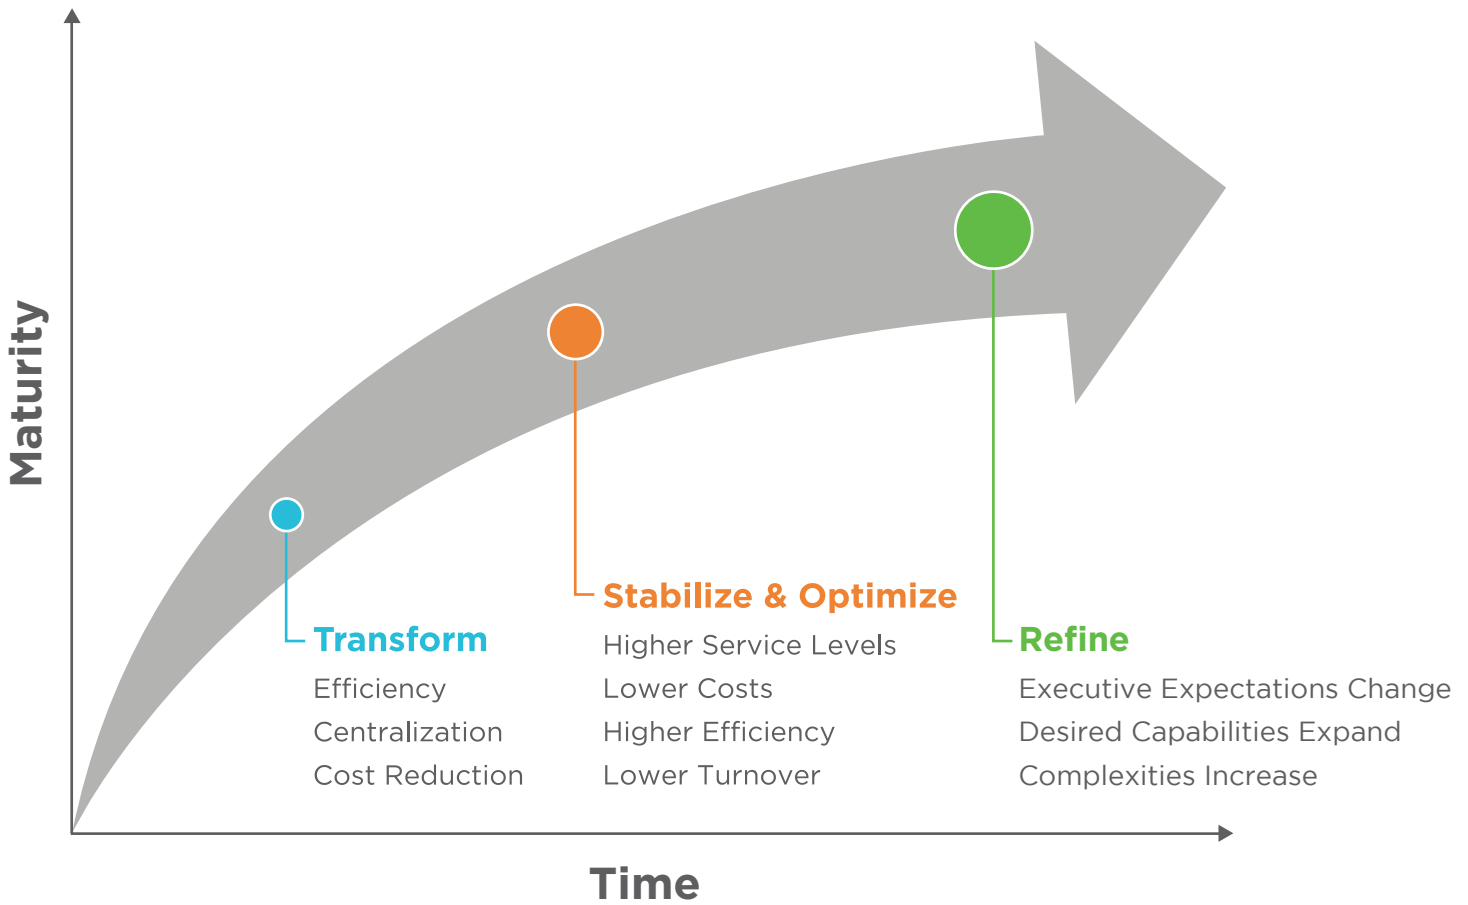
Maturity

Transform
Efficiency
Centralization
Cost Reduction

Stabilize & Optimize
Higher Service Levels
Lower Costs
Higher Efficiency
Lower Turnover

Refine
Executive Expectations Change
Desired Capabilities Expand
Complexities Increase

Time